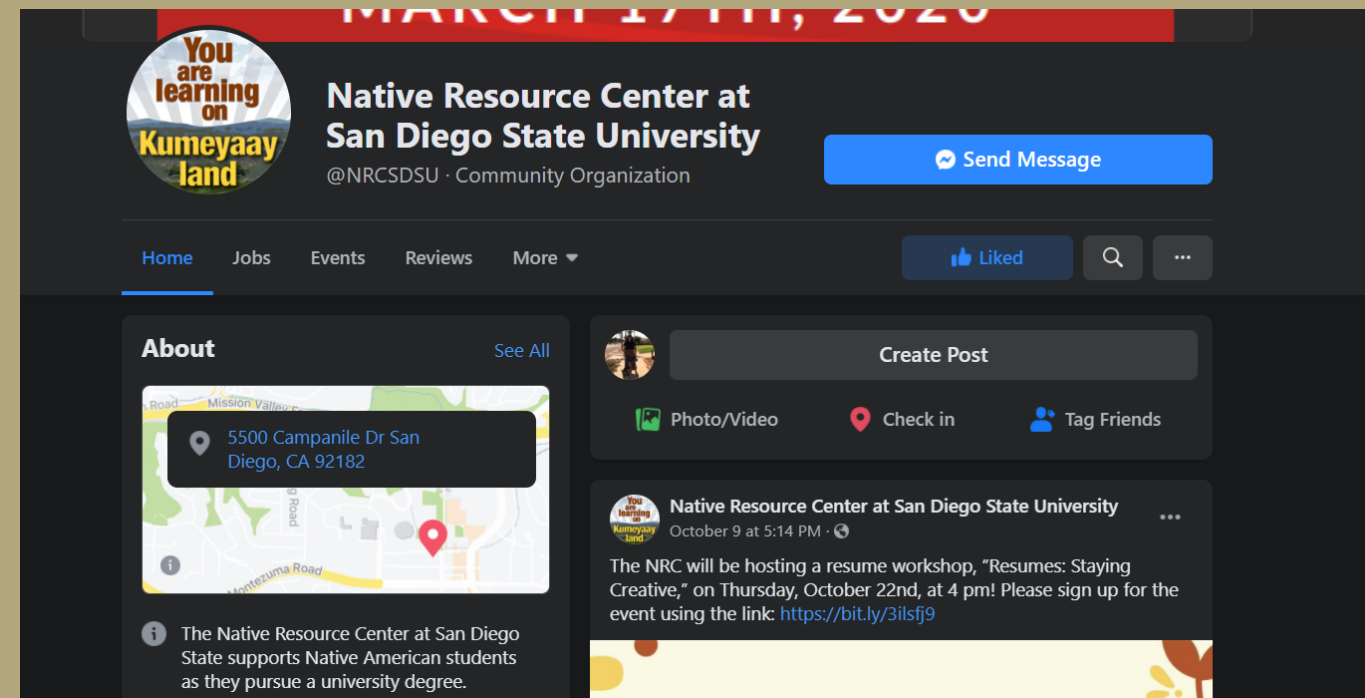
MARCH 17TH, 2020

You are learning on Kumeyaay land

Native Resource Center at San Diego State University

@NRCSDSU · Community Organization

Send Message

Home Jobs Events Reviews More

Liked

About See All

Mission Valley
Road
Road
Montezuma Road

5500 Campanile Dr San Diego, CA 92182

The Native Resource Center at San Diego State supports Native American students as they pursue a university degree.

Create Post

Photo/Video Check in Tag Friends

You are learning on Kumeyaay land

Native Resource Center at San Diego State University
October 9 at 5:14 PM ·

The NRC will be hosting a resume workshop, “Resumes: Staying Creative,” on Thursday, October 22nd, at 4 pm! Please sign up for the event using the link: https://bit.ly/3ilsfj9